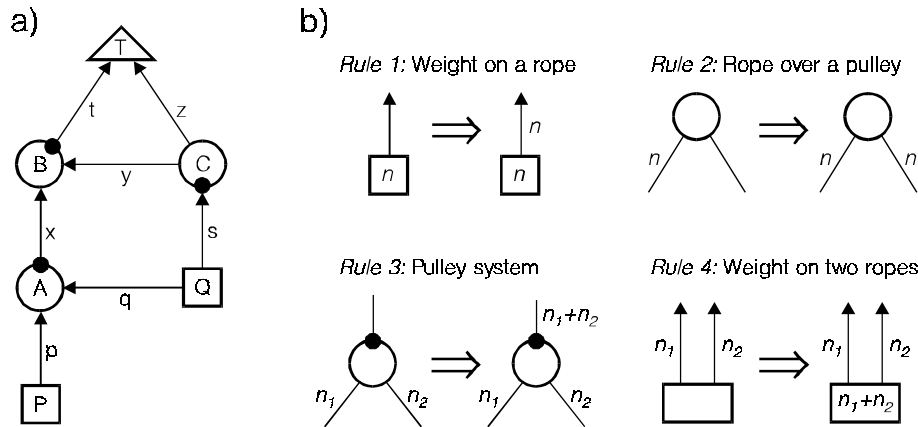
a)

T
t
z
B
y
C
x
s
A
q
Q
p
P

b)

*Rule 1:* Weight on a rope

$n$
$n$
$n$

*Rule 2:* Rope over a pulley

$n$
$n$
$n$

*Rule 3:* Pulley system

$n_1+n_2$
$n_1$
$n_2$
$n_1$
$n_2$

*Rule 4:* Weight on two ropes

$n_1$
$n_2$
$n_1$
$n_2$
$n_1+n_2$